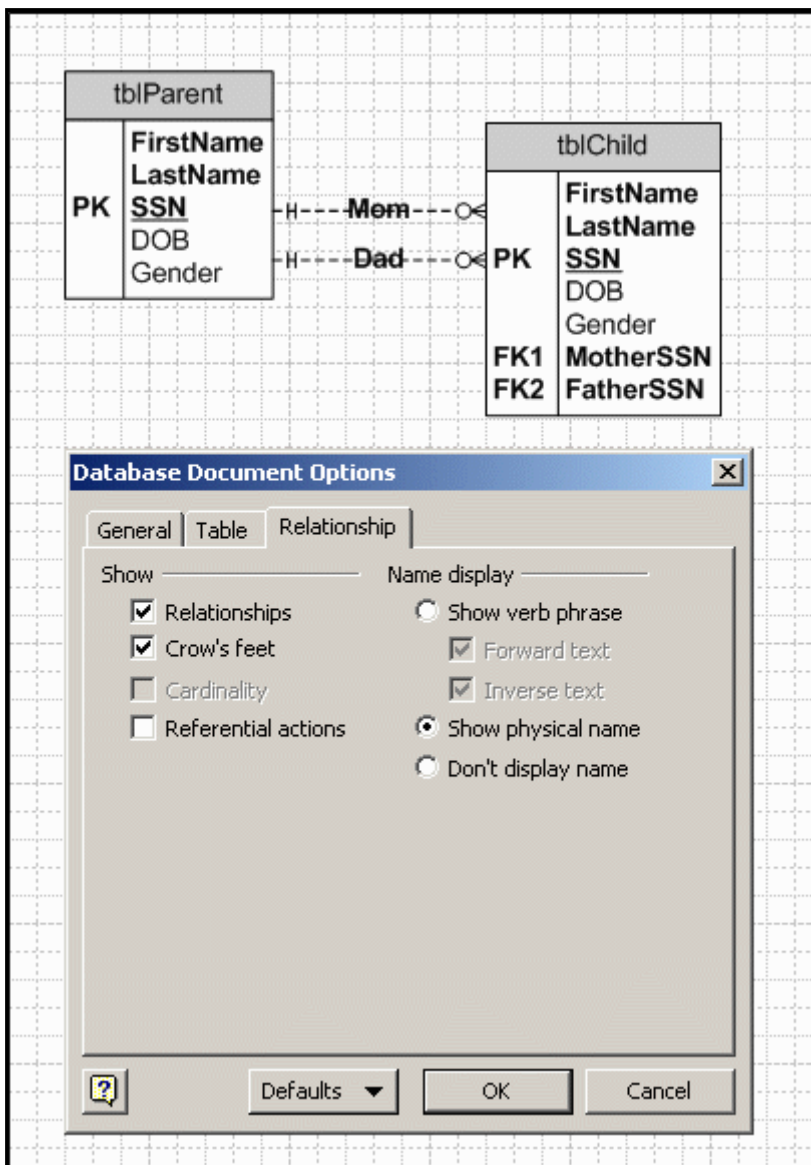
tblParent

| | |
|---|---|
| | FirstName |
| | LastName |
| PK | SSN |
| | DOB |
| | Gender |

Mom

Dad

tblChild

| | |
|---|---|
| | FirstName |
| | LastName |
| PK | SSN |
| | DOB |
| | Gender |
| FK1 | MotherSSN |
| FK2 | FatherSSN |

Database Document Options

General | Table | Relationship

Show
☑ Relationships
☑ Crow's feet
☐ Cardinality
☐ Referential actions

Name display
○ Show verb phrase
☑ Forward text
☑ Inverse text
● Show physical name
○ Don't display name

Defaults ▼ | OK | Cancel